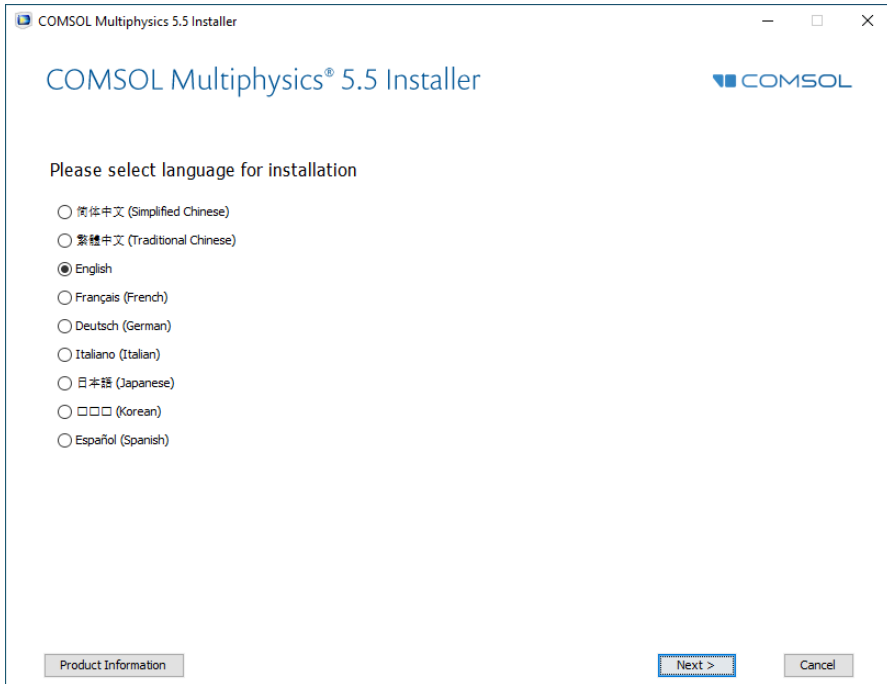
COMSOL Multiphysics 5.5 Installer

COMSOL Multiphysics® 5.5 Installer

COMSOL

Please select language for installation

简体中文 (Simplified Chinese)

繁體中文 (Traditional Chinese)

English

Français (French)

Deutsch (German)

Italiano (Italian)

日本語 (Japanese)

□□□ (Korean)

Español (Spanish)

Product Information

Next >

Cancel